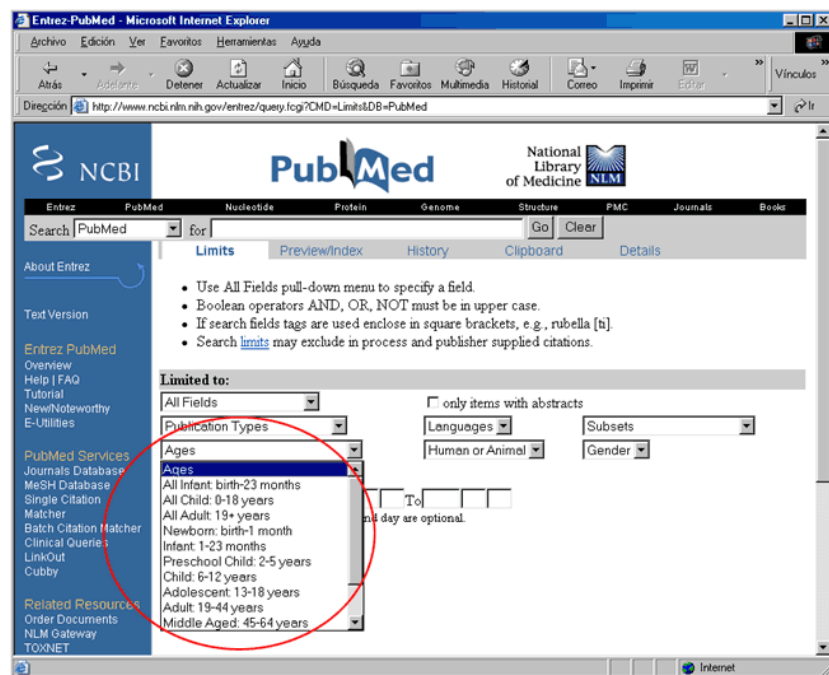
Entrez-PubMed - Microsoft Internet Explorer

Archivo Edición Ver Favoritos Herramientas Ayuda

Atrás Adelante Detener Actualizar Inicio Búsqueda Favoritos Multimedia Historial Correo Imprimir Editar Vínculos

Dirección http://www.ncbi.nlm.nih.gov/entrez/query.fcgi?CMD=Limits&DB=PubMed Ir

NCBI PubMed National Library of Medicine NLM

Entrez PubMed Nucleotide Protein Genome Structure PMC Journals Books

Search PubMed for Go Clear

Limits Preview/Index History Clipboard Details

About Entrez

Text Version

Entrez PubMed
Overview
Help | FAQ
Tutorial
New/Noteworthy
E-Utilities

PubMed Services
Journals Database
MeSH Database
Single Citation Matcher
Batch Citation Matcher
Clinical Queries
LinkOut
Cubby

Related Resources
Order Documents
NLM Gateway
TOXNET

• Use All Fields pull-down menu to specify a field.
• Boolean operators AND, OR, NOT must be in upper case.
• If search fields tags are used enclose in square brackets, e.g., rubella [ti].
• Search limits may exclude in process and publisher supplied citations.

Limited to:

All Fields
only items with abstracts
Publication Types
Languages
Subsets
Ages
Human or Animal
Gender

Ages
All Infant: birth-23 months
All Child: 0-18 years
All Adult: 19+ years
Newborn: birth-1 month
Infant: 1-23 months
Preschool Child: 2-5 years
Child: 6-12 years
Adolescent: 13-18 years
Adult: 19-44 years
Middle Aged: 45-64 years

To

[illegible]d day are optional.

Internet